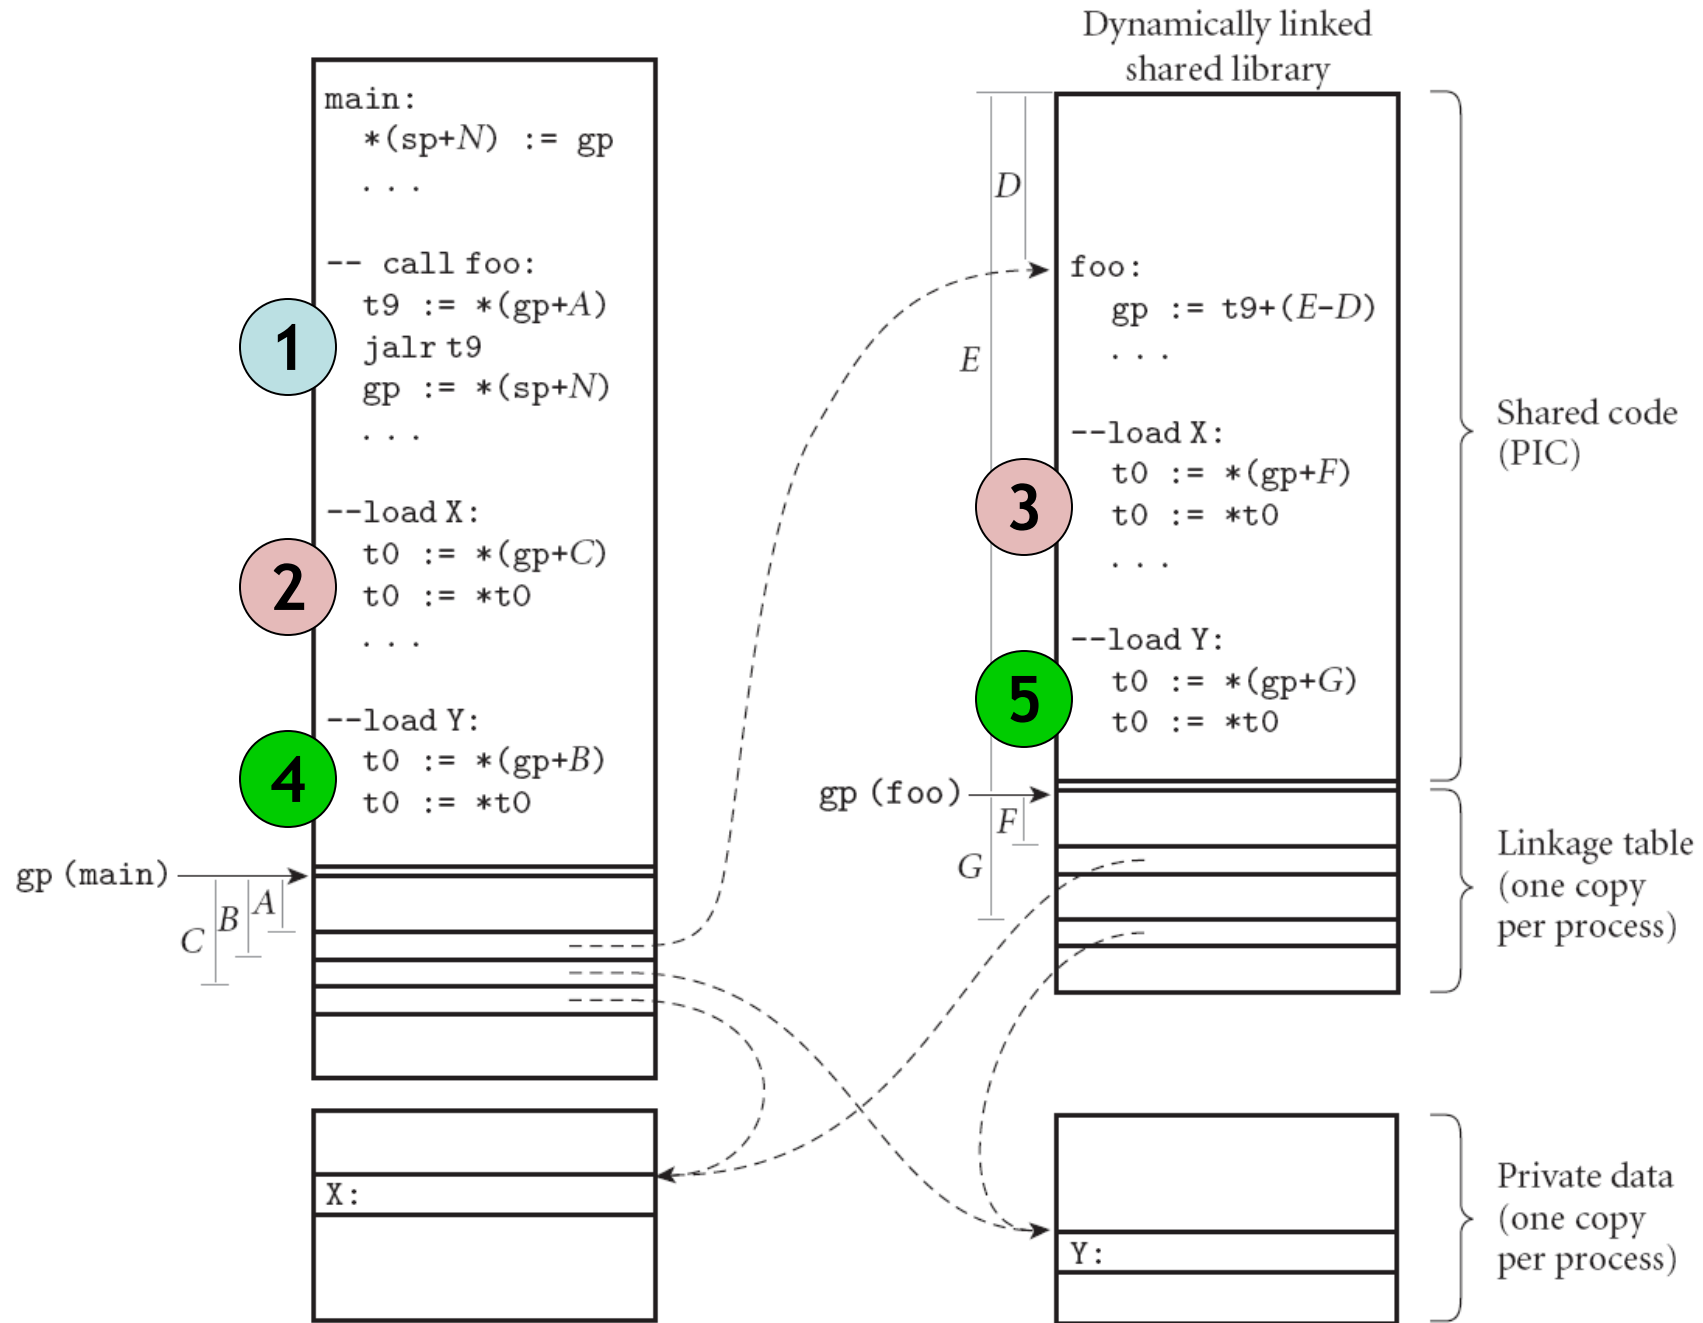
Dynamically linked shared library

main:
*(sp+$N$) := gp
. . .

-- call foo:
1
t9 := *(gp+$A$)
jalr t9
gp := *(sp+$N$)
. . .

--load X:
2
t0 := *(gp+$C$)
t0 := *t0
. . .

--load Y:
4
t0 := *(gp+$B$)
t0 := *t0

gp (main)
$C$ $B$ $A$

X:

$D$
$E$
foo:
gp := t9+($E$−$D$)
. . .

--load X:
3
t0 := *(gp+$F$)
t0 := *t0
. . .

--load Y:
5
t0 := *(gp+$G$)
t0 := *t0

gp (foo)
$F$
$G$

Y:

Shared code (PIC)

Linkage table (one copy per process)

Private data (one copy per process)